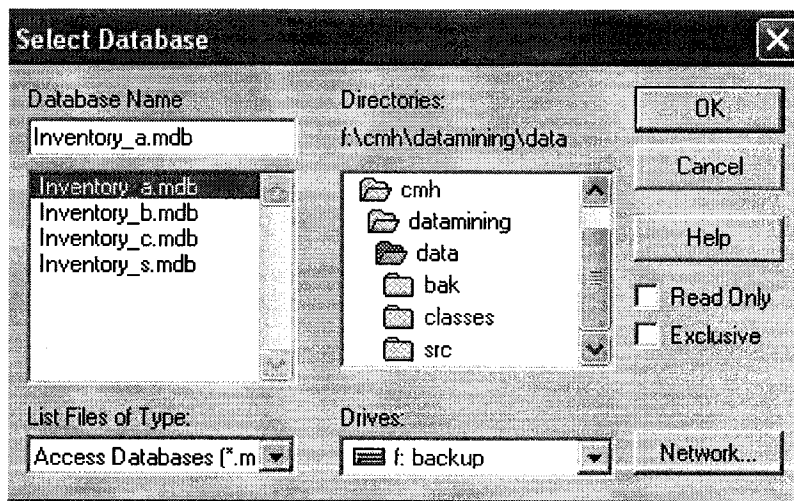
Select Database

Database Name
Inventory_a.mdb
Inventory_a.mdb
Inventory_b.mdb
Inventory_c.mdb
Inventory_s.mdb

Directories:
f:\cmh\datamining\data
cmh
datamining
data
bak
classes
src

OK
Cancel
Help
Read Only
Exclusive

List Files of Type:
Access Databases (*.m

Drives:
f: backup

Network...